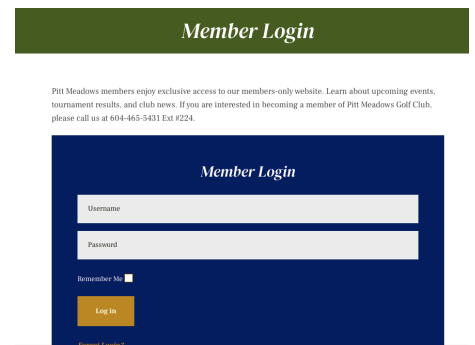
Member Login

Pitt Meadows members enjoy exclusive access to our members-only website. Learn about upcoming events, tournament results, and club news. If you are interested in becoming a member of Pitt Meadows Golf Club, please call us at 604-465-5431 Ext #224.

Member Login

Username

Password

Remember Me

Log in

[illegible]